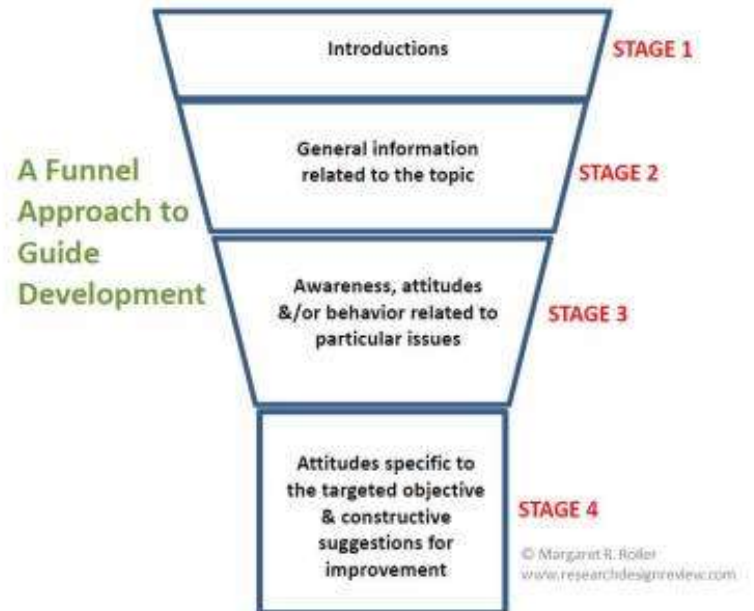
A Funnel Approach to Guide Development

Introductions

STAGE 1

General information related to the topic

STAGE 2

Awareness, attitudes &/or behavior related to particular issues

STAGE 3

Attitudes specific to the targeted objective & constructive suggestions for improvement

STAGE 4

© Margaret R. Roller
www.researchdesignreview.com